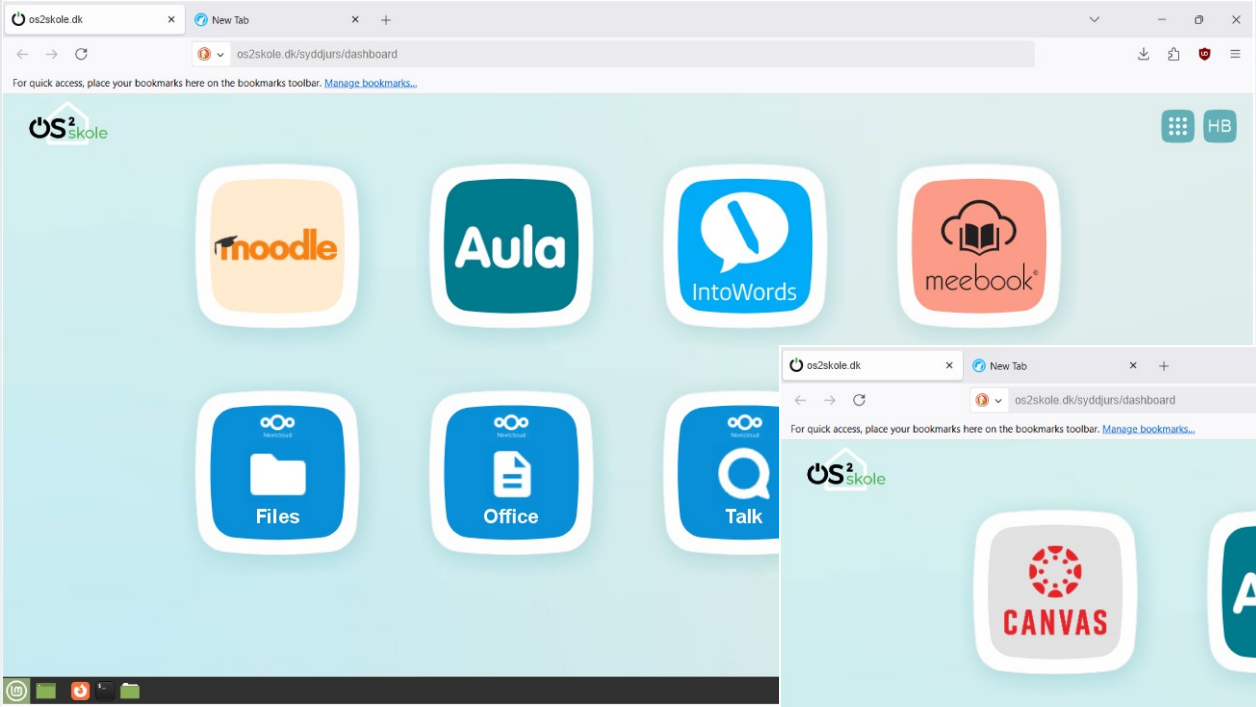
os2skole.dk
New Tab
os2skole.dk/syddjurs/dashboard
For quick access, place your bookmarks here on the bookmarks toolbar. Manage bookmarks...

OS² skole

HB

moodle

Aula

IntoWords

meebook

Nextcloud
Files

Nextcloud
Office

Nextcloud
Talk

os2skole.dk
New Tab
os2skole.dk/syddjurs/dashboard
For quick access, place your bookmarks here on the bookmarks toolbar. Manage bookmarks...

OS² skole

CANVAS